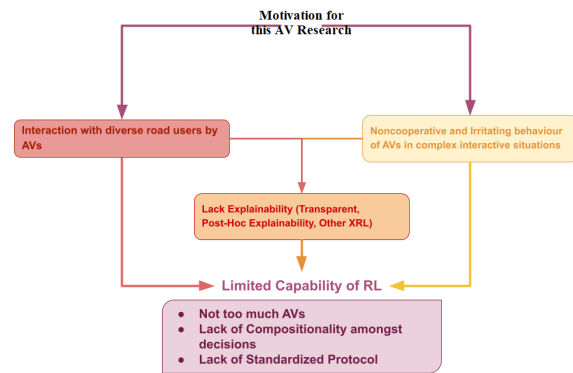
Motivation for this AV Research

Interaction with diverse road users by AVs

Noncooperative and Irritating behaviour of AVs in complex interactive situations

Lack Explainability (Transparent, Post-Hoc Explainability, Other XRL)

Limited Capability of RL

- Not too much AVs
- Lack of Compositionality amongst decisions
- Lack of Standardized Protocol